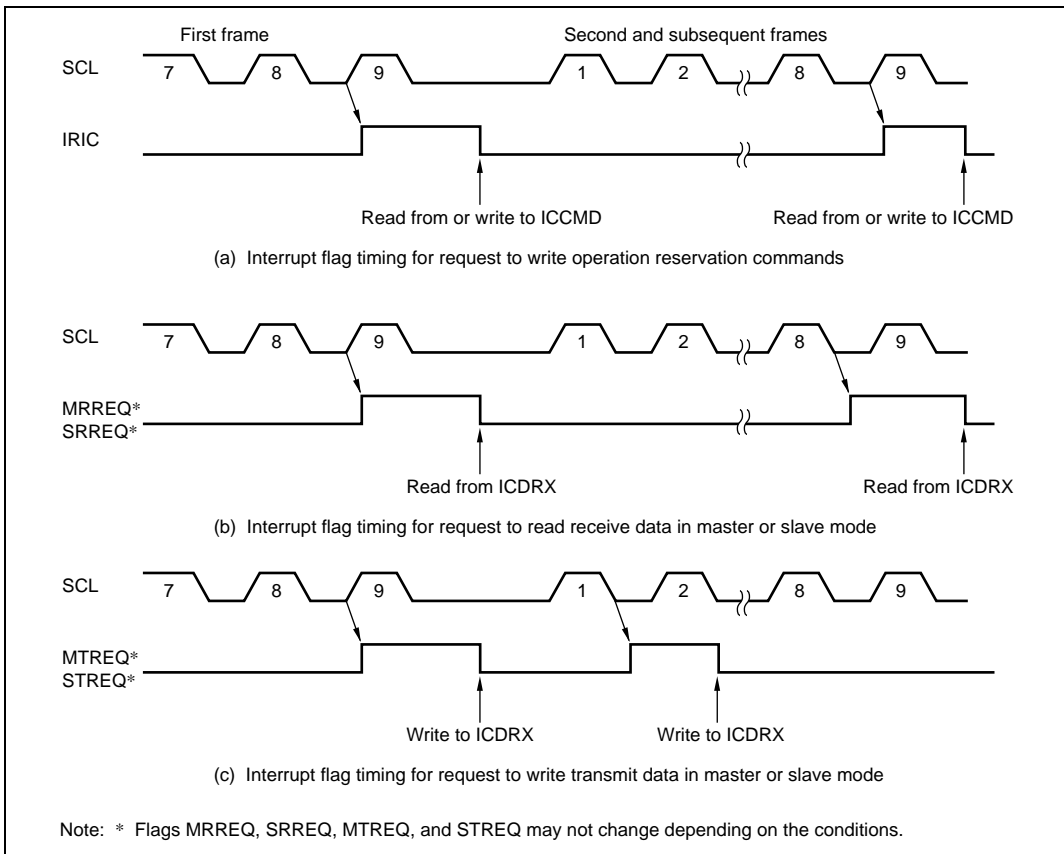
First frame

Second and subsequent frames

SCL 7 8 9 1 2 8 9

IRIC

Read from or write to ICCMD

Read from or write to ICCMD

(a) Interrupt flag timing for request to write operation reservation commands

SCL 7 8 9 1 2 8 9

MRREQ*
SRREQ*

Read from ICDRX

Read from ICDRX

(b) Interrupt flag timing for request to read receive data in master or slave mode

SCL 7 8 9 1 2 8 9

MTREQ*
STREQ*

Write to ICDRX

Write to ICDRX

(c) Interrupt flag timing for request to write transmit data in master or slave mode

Note: * Flags MRREQ, SRREQ, MTREQ, and STREQ may not change depending on the conditions.